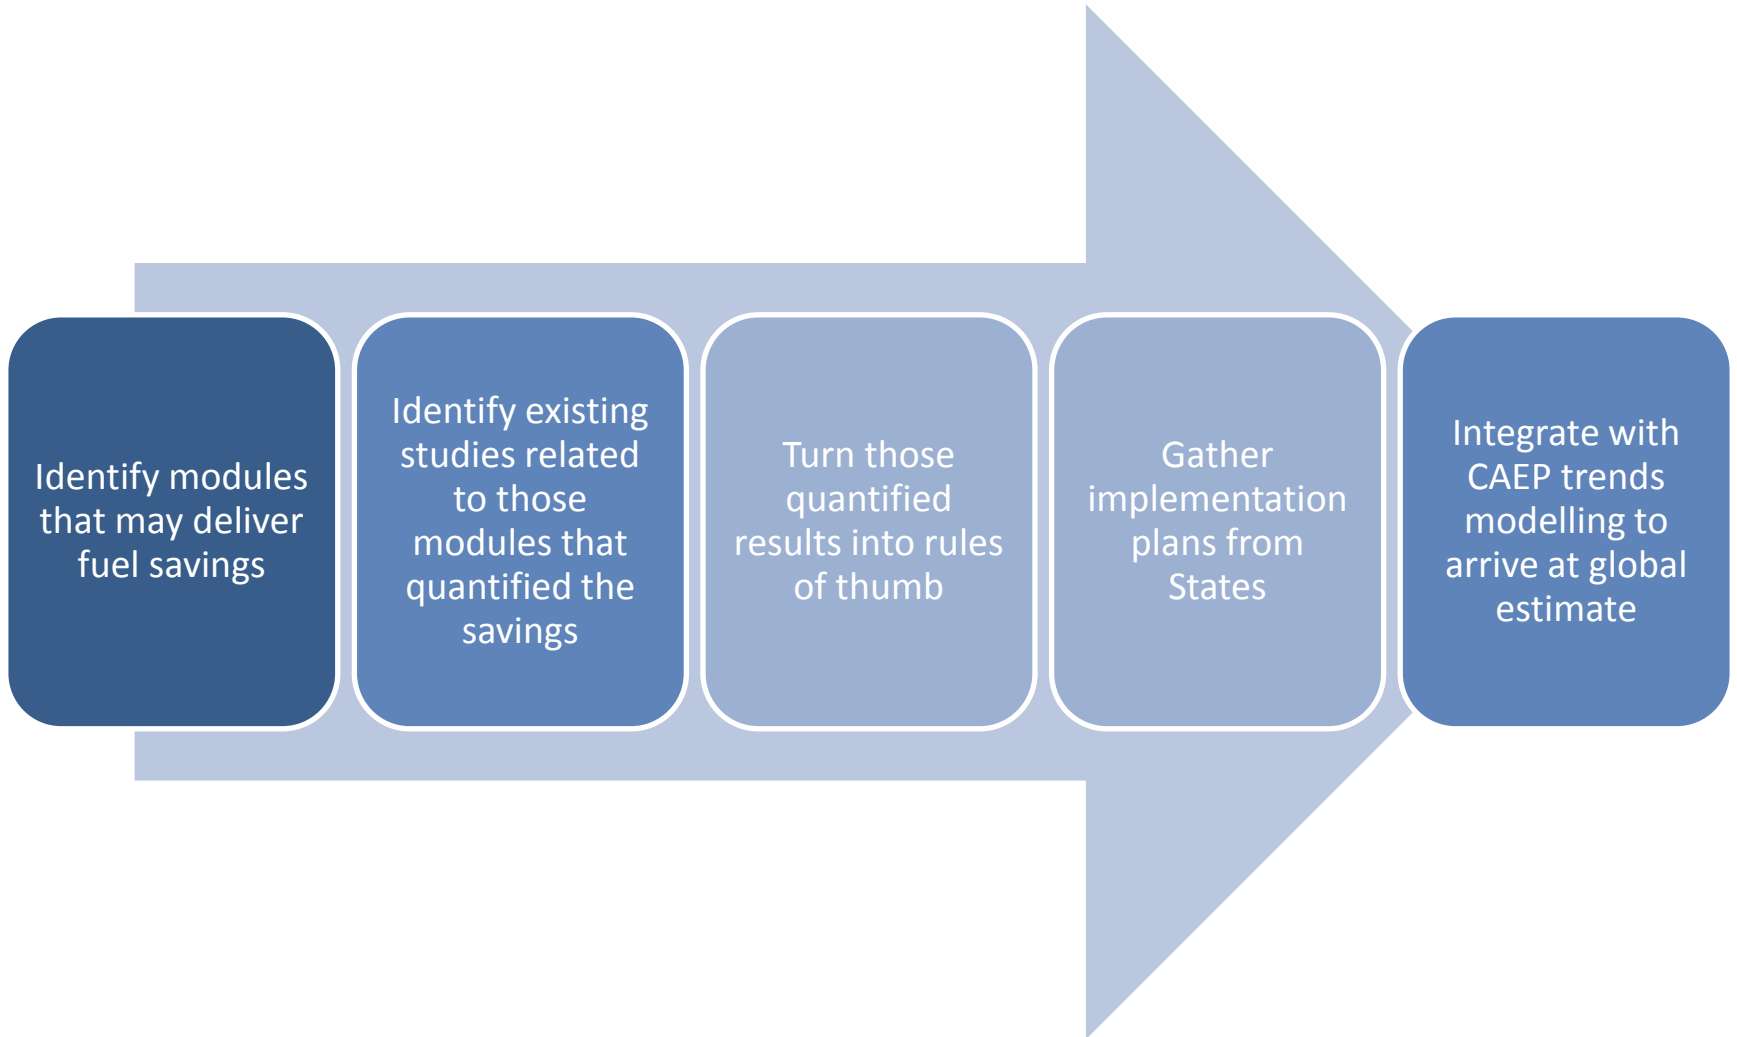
Identify modules that may deliver fuel savings

Identify existing studies related to those modules that quantified the savings

Turn those quantified results into rules of thumb

Gather implementation plans from States

Integrate with CAEP trends modelling to arrive at global estimate